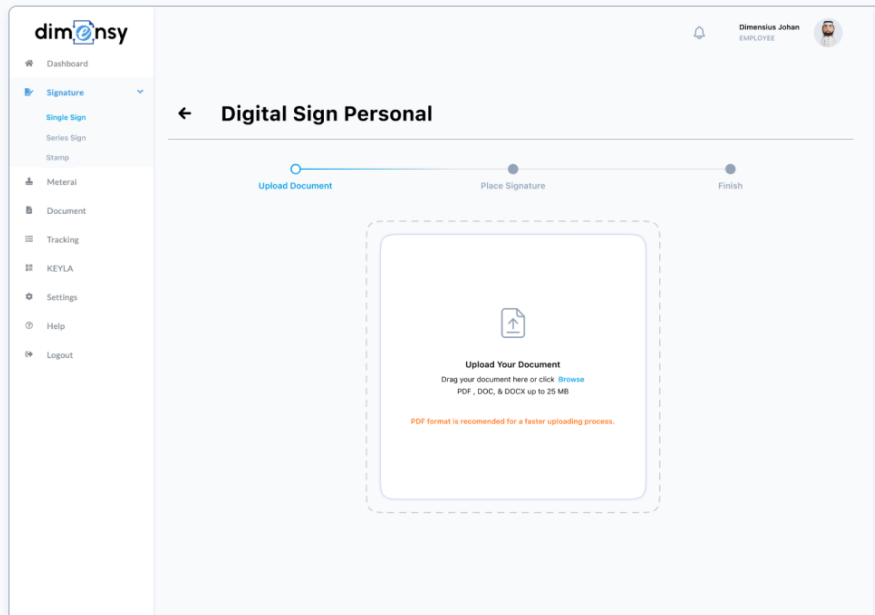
dimensy

Dashboard
Signature
Single Sign
Series Sign
Stamp
Meterai
Document
Tracking
KEYLA
Settings
Help
Logout

Dimensius Johan
EMPLOYEE

Digital Sign Personal

Upload Document
Place Signature
Finish

Upload Your Document
Drag your document here or click Browse
PDF , DOC, & DOCX up to 25 MB

PDF format is recomended for a faster uploading process.